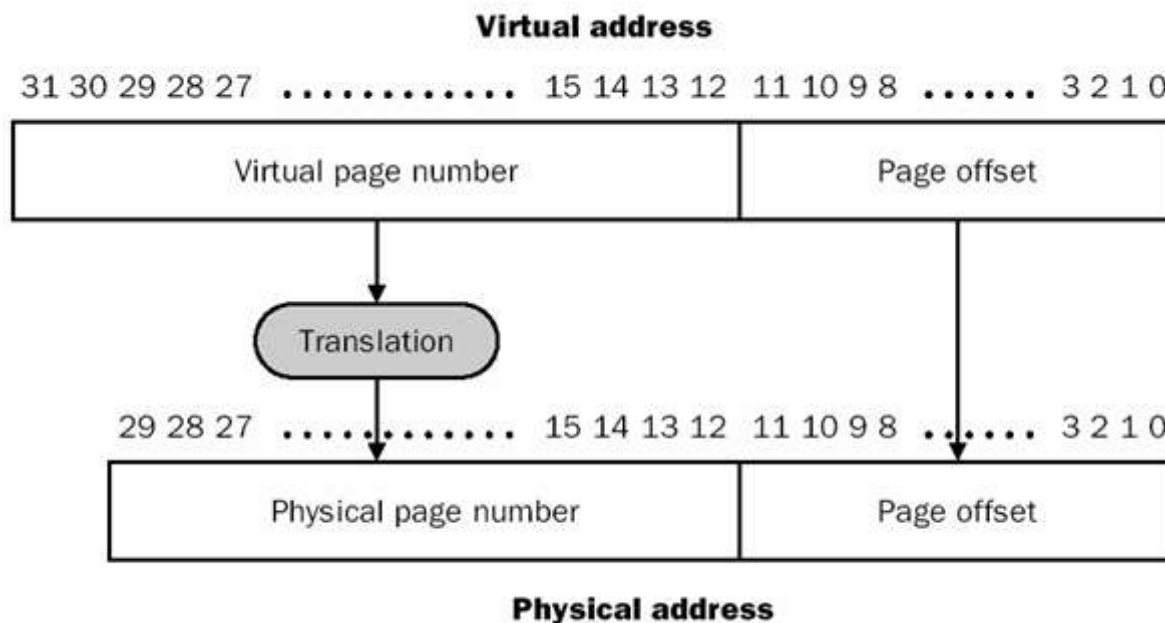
Virtual address

31 30 29 28 27 ............ 15 14 13 12 11 10 9 8 ...... 3 2 1 0

Virtual page number

Page offset

Translation

29 28 27 ............ 15 14 13 12 11 10 9 8 ...... 3 2 1 0

Physical page number

Page offset

Physical address